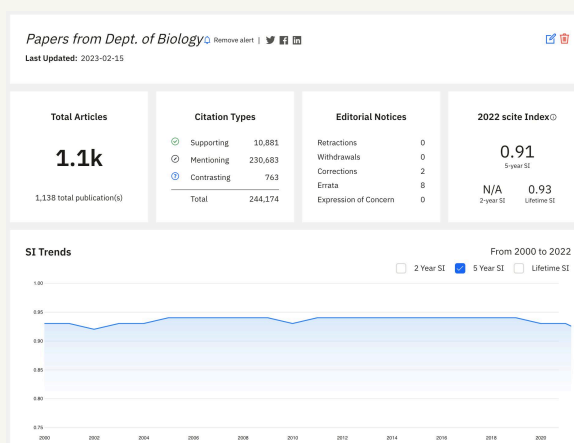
Papers from Dept. of Biology Remove alert |

Last Updated: 2023-02-15

Total Articles

1.1k

1,138 total publication(s)

Citation Types

| | |
|---|---|
| Supporting | 10,881 |
| Mentioning | 230,683 |
| Contrasting | 763 |
| Total | 244,174 |

Editorial Notices

| | |
|---|---|
| Retractions | 0 |
| Withdrawals | 0 |
| Corrections | 2 |
| Errata | 8 |
| Expression of Concern | 0 |

2022 scite Index

0.91
5-year SI

N/A
2-year SI

0.93
Lifetime SI

SI Trends

From 2000 to 2022

2 Year SI 5 Year SI Lifetime SI

1.00
0.95
0.90
0.85
0.80
0.75

2000 2002 2004 2006 2008 2010 2012 2014 2016 2018 2020